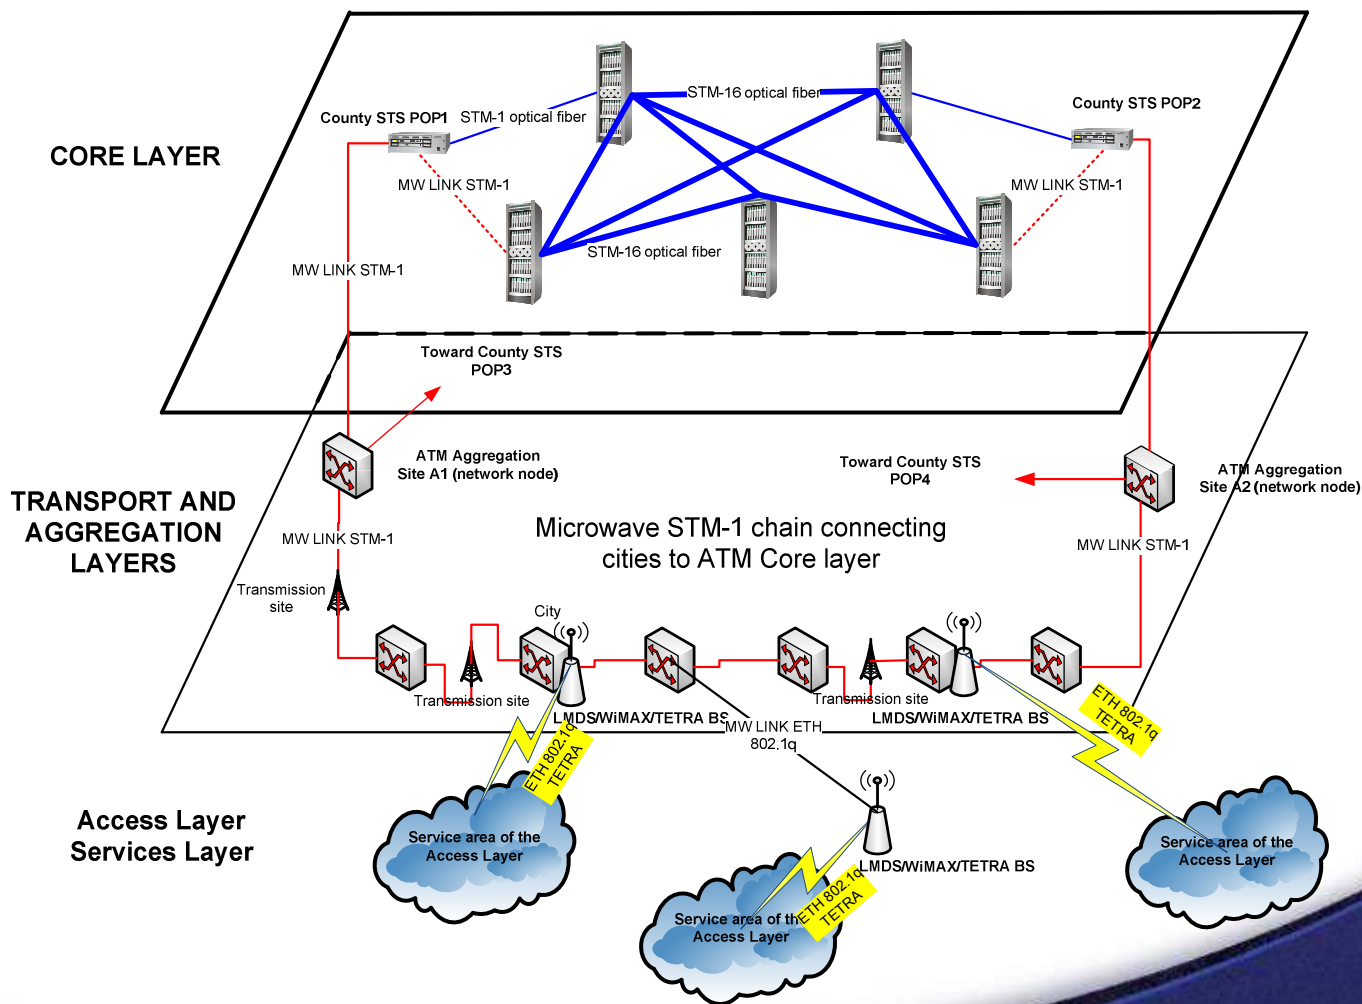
CORE LAYER

County STS POP1

STM-1 optical fiber

STM-16 optical fiber

County STS POP2

MW LINK STM-1

MW LINK STM-1

STM-16 optical fiber

MW LINK STM-1

Toward County STS POP3

TRANSPORT AND AGGREGATION LAYERS

ATM Aggregation Site A1 (network node)

Toward County STS POP4

ATM Aggregation Site A2 (network node)

Microwave STM-1 chain connecting cities to ATM Core layer

MW LINK STM-1

MW LINK STM-1

Transmission site

City

Transmission site

LMDS/WiMAX/TETRA BS

MW LINK ETH 802.1q

Transmission site

LMDS/WiMAX/TETRA BS

ETH 802.1q TETRA

ETH 802.1q TETRA

Access Layer Services Layer

Service area of the Access Layer

LMDS/WiMAX/TETRA BS

ETH 802.1q TETRA

Service area of the Access Layer

Service area of the Access Layer